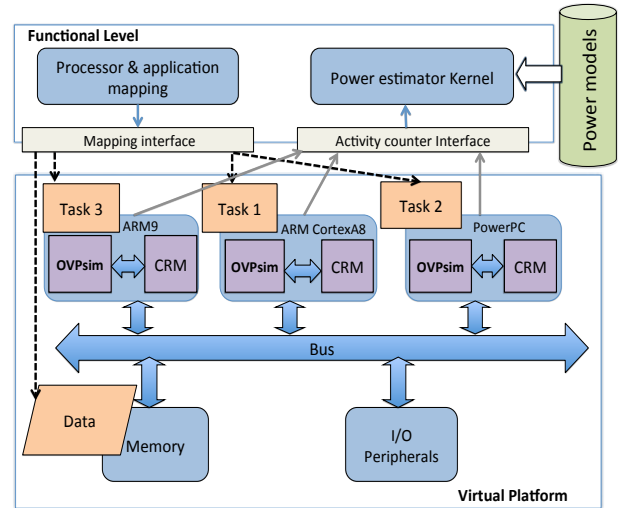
Functional Level

Processor & application mapping

Power estimator Kernel

Power models

Mapping interface

Activity counter Interface

Task 3

ARM9

Task 1

ARM CortexA8

Task 2

PowerPC

OVPsim

CRM

OVPsim

CRM

OVPsim

CRM

Bus

Data

Memory

I/O Peripherals

Virtual Platform